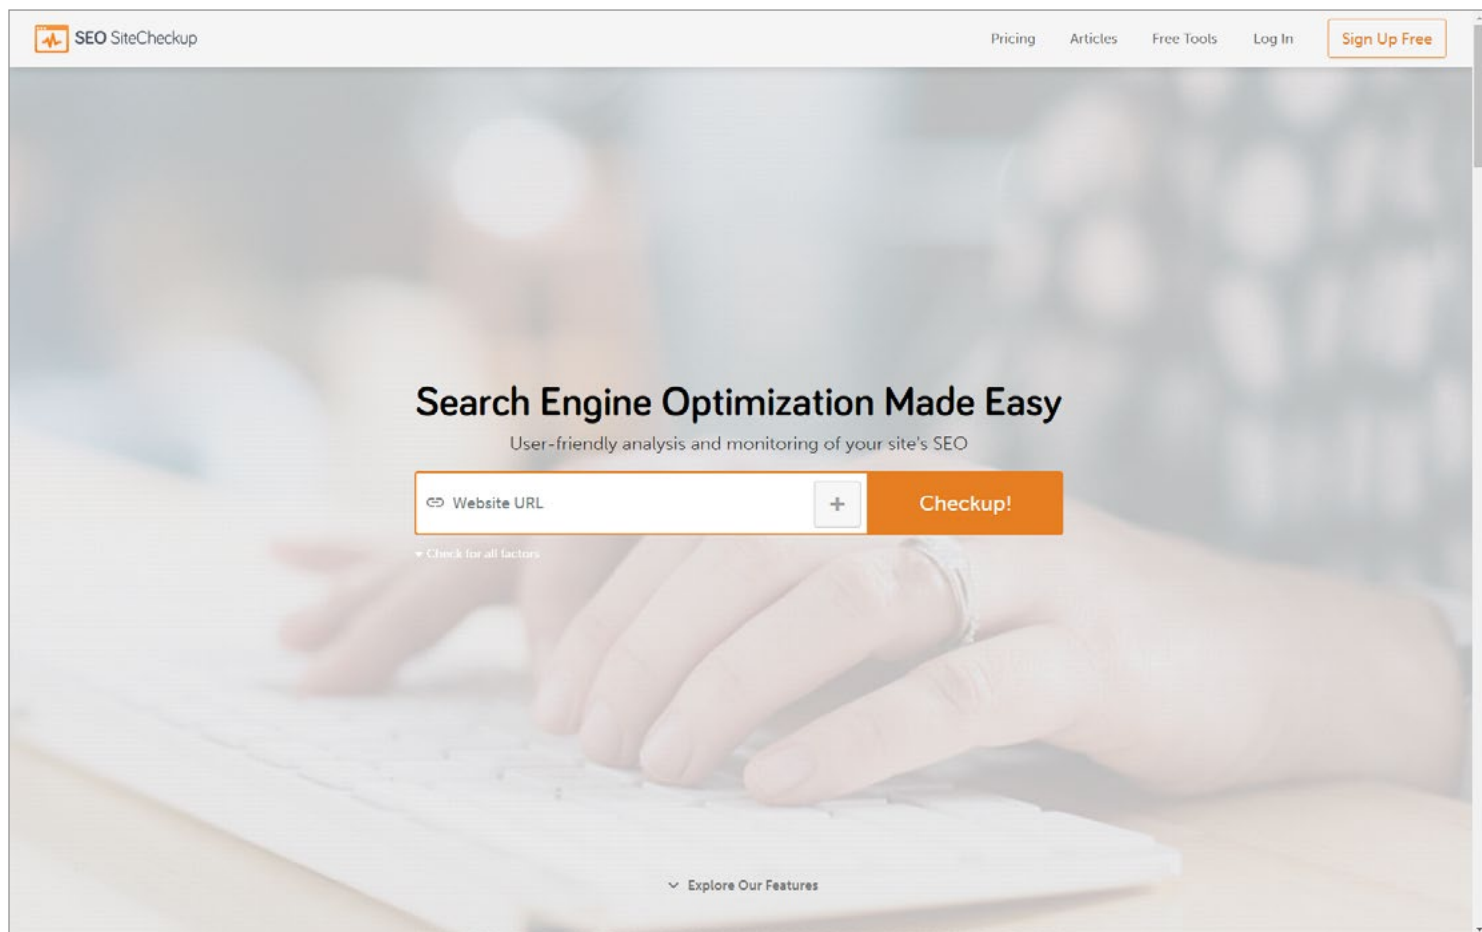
SEO SiteCheckup

Pricing Articles Free Tools Log In Sign Up Free

Search Engine Optimization Made Easy

User-friendly analysis and monitoring of your site's SEO

Website URL

+

Checkup!

Check for all factors

Explore Our Features